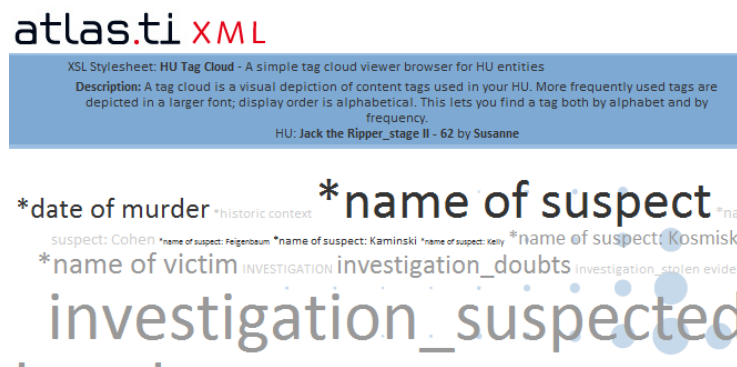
atlas.ti XML

XSL Stylesheet: HU Tag Cloud - A simple tag cloud viewer browser for HU entities

Description: A tag cloud is a visual depiction of content tags used in your HU. More frequently used tags are depicted in a larger font; display order is alphabetical. This lets you find a tag both by alphabet and by frequency.

HU: Jack the Ripper_stage II - 62 by Susanne

*date of murder *historic context *name of suspect *

suspect: Cohen *name of suspect: Feigenbaum *name of suspect: Kaminski *name of suspect: Kelly *name of suspect: Kosmisk

*name of victim INVESTIGATION investigation_doubts investigation_stolen evide

investigation_suspected